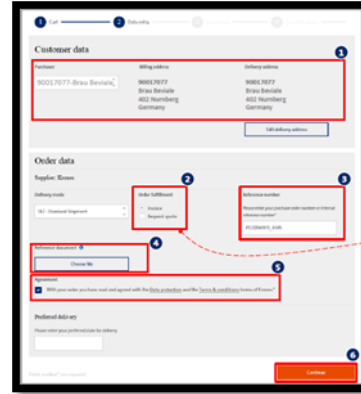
1 Cart 2 Delivery

Customer data

1

Purchaser
90017077-Brau Beviale

Billing address
90017077
Brau Beviale
402 Nurnberg
Germany

Delivery address
90017077
Brau Beviale
402 Nurnberg
Germany

Edit delivery address

Order data

Supplier: Krones

2

3

Delivery mode
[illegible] - Standard Shipment

Order fulfillment
Invoice
Request quote

Reference number
Please enter your purchase order number or internal reference number*
PO20649_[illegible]

4

Reference document
Choose file

5

Agreement
With your order you have read and agreed with the Data protection and the Terms & conditions terms of Krones*

Preferred delivery
Please enter your preferred date for delivery

Fields marked * are required

6

Continue